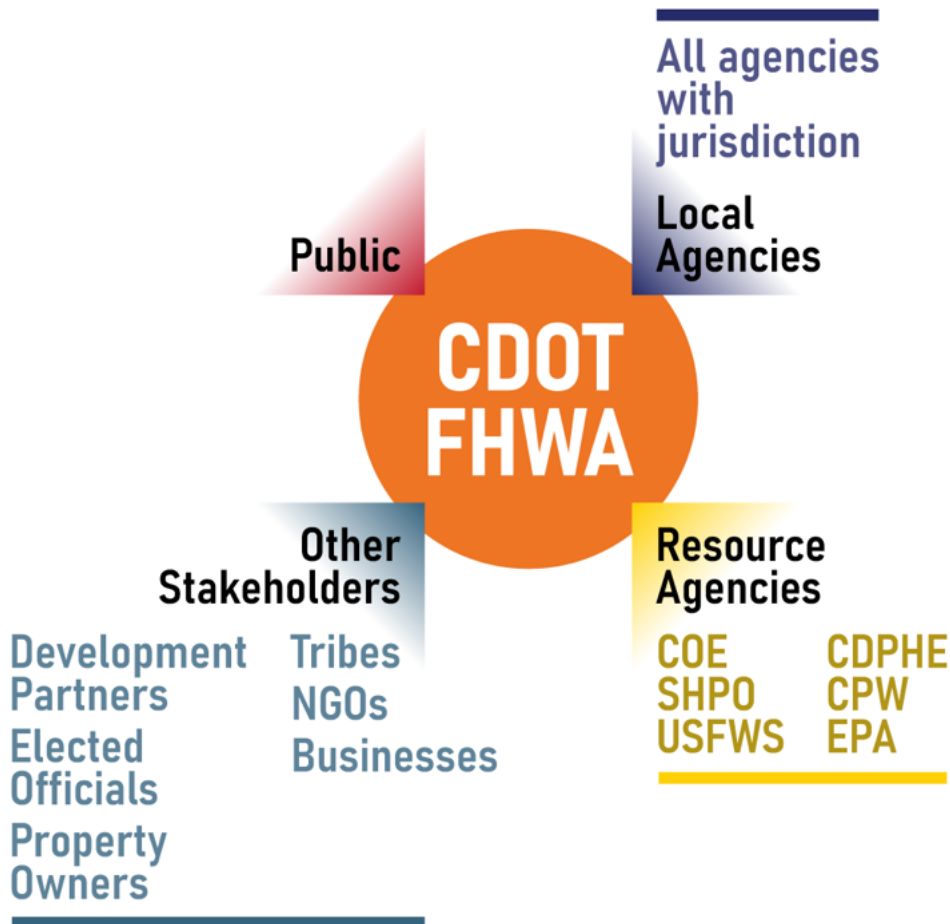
All agencies with jurisdiction

Local Agencies

Public

CDOT FHWA

Other Stakeholders

Development Partners

Elected Officials

Property Owners

Tribes

NGOs

Businesses

Resource Agencies

COE

SHPO

USFWS

CDPHE

CPW

EPA